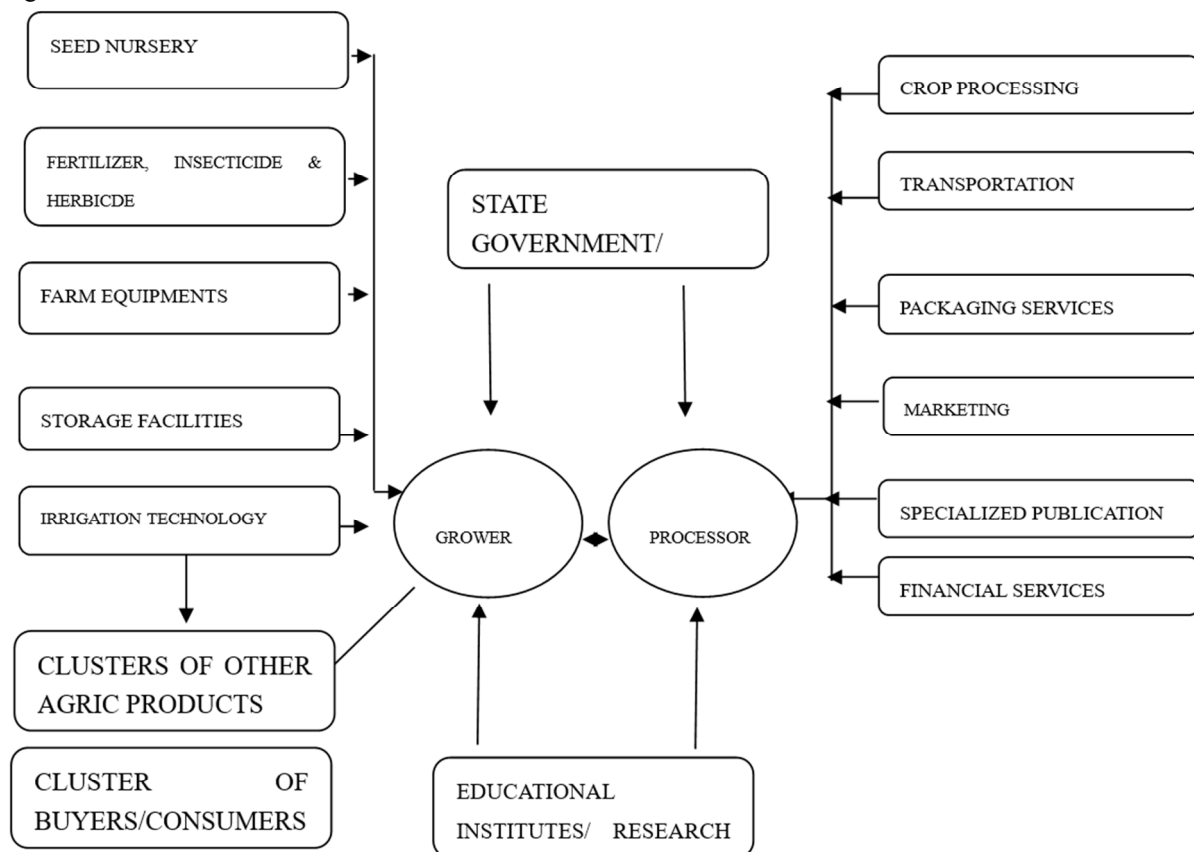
SEED NURSERY

FERTILIZER, INSECTICIDE & HERBICDE

FARM EQUIPMENTS

STORAGE FACILITIES

IRRIGATION TECHNOLOGY

CLUSTERS OF OTHER AGRIC PRODUCTS

CLUSTER OF BUYERS/CONSUMERS

STATE GOVERNMENT/

GROWER

PROCESSOR

EDUCATIONAL INSTITUTES/ RESEARCH

CROP PROCESSING

TRANSPORTATION

PACKAGING SERVICES

MARKETING

SPECIALIZED PUBLICATION

FINANCIAL SERVICES